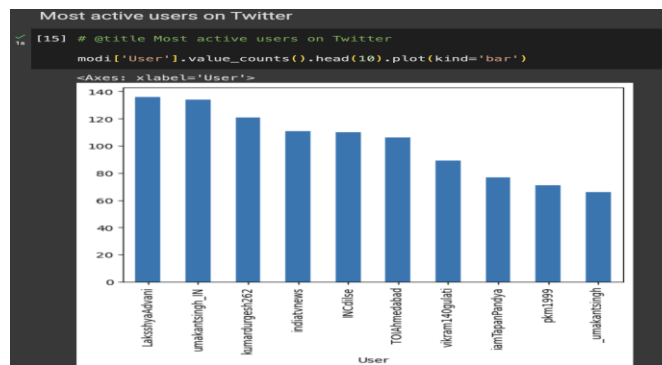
Most active users on Twitter

1s [15] # @title Most active users on Twitter

modi['User'].value_counts().head(10).plot(kind='bar')

<Axes: xlabel='User'>

140
120
100
80
60
40
20
0

LakshyaAdvani
umakantsingh_IN
kumardurgesh262
indiatvnews
INCdiise
TOIAhmedabad
vikram140gulati
iamTapanPandya
pkm1999
_umakantsingh

User